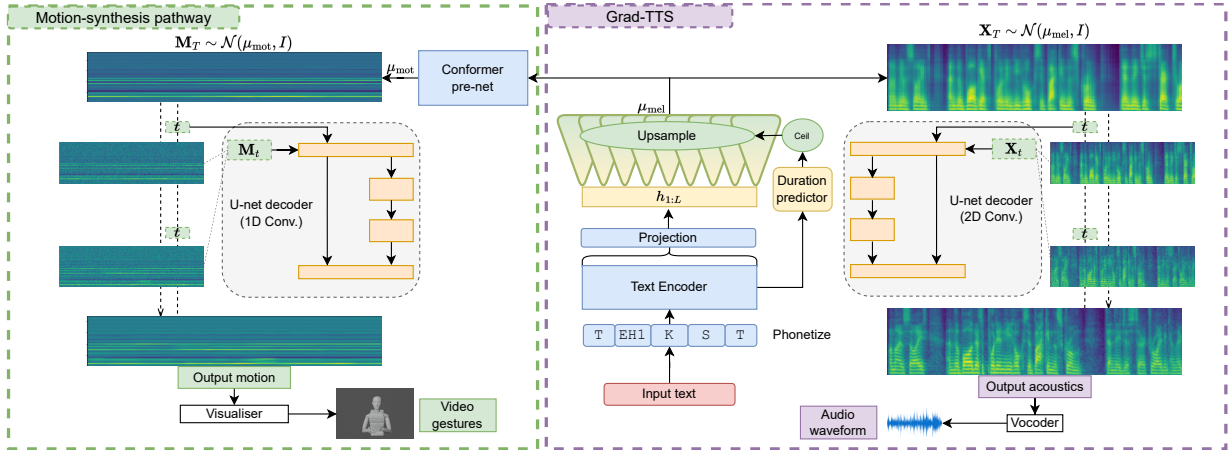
Motion-synthesis pathway

$\mathbf{M}_T \sim \mathcal{N}(\mu_{\text{mot}}, I)$

$\mu_{\text{mot}}$

$t$

$\mathbf{M}_t$

U-net decoder (1D Conv.)

$t$

Output motion

Visualiser

Video gestures

Grad-TTS

Conformer pre-net

$\mu_{\text{mel}}$

Upsample

Ceil

$h_{1:L}$

Duration predictor

Projection

Text Encoder

| T | EH1 | K | S | T |
|---|---|---|---|---|

Phonetize

Input text

$\mathbf{X}_T \sim \mathcal{N}(\mu_{\text{mel}}, I)$

$t$

$\mathbf{X}_t$

U-net decoder (2D Conv.)

$t$

Output acoustics

Audio waveform

Vocoder